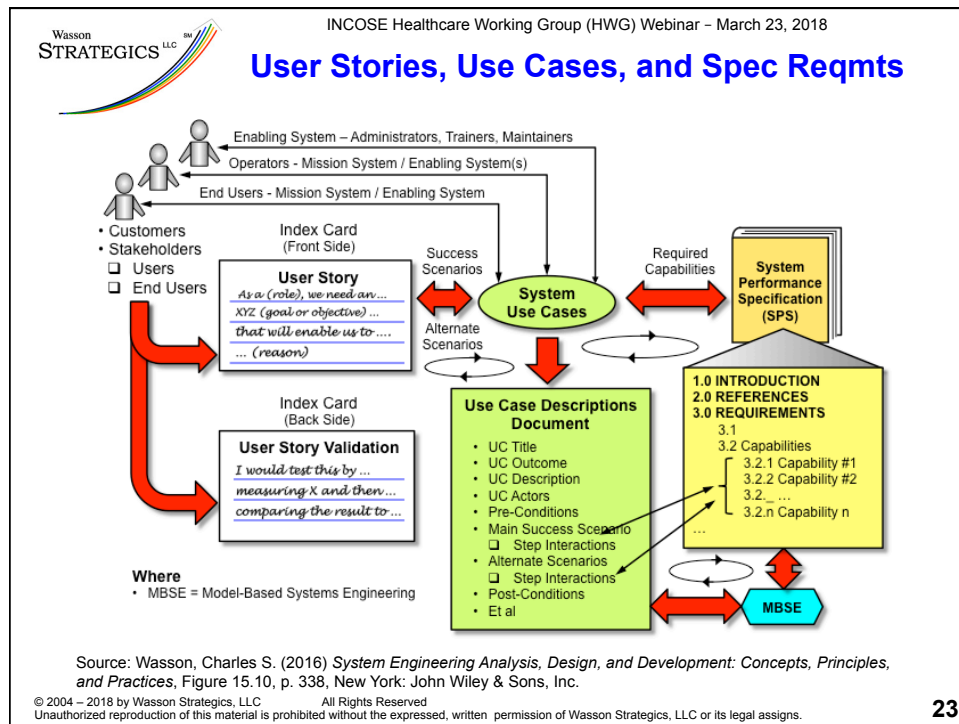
Wasson STRATEGICS LLC SM

INCOSE Healthcare Working Group (HWG) Webinar – March 23, 2018

User Stories, Use Cases, and Spec Reqmts

Enabling System – Administrators, Trainers, Maintainers

Operators - Mission System / Enabling System(s)

End Users - Mission System / Enabling System

• Customers
• Stakeholders
❑ Users
❑ End Users

Index Card
(Front Side)

User Story
As a (role), we need an ...
XYZ (goal or objective) ...
that will enable us to ....
... (reason)

Success Scenarios

Alternate Scenarios

System Use Cases

Required Capabilities

System Performance Specification (SPS)

Index Card
(Back Side)

User Story Validation
I would test this by ...
measuring X and then ...
comparing the result to ...

Use Case Descriptions Document
• UC Title
• UC Outcome
• UC Description
• UC Actors
• Pre-Conditions
• Main Success Scenario
❑ Step Interactions
• Alternate Scenarios
❑ Step Interactions
• Post-Conditions
• Et al

1.0 INTRODUCTION
2.0 REFERENCES
3.0 REQUIREMENTS
3.1
3.2 Capabilities
3.2.1 Capability #1
3.2.2 Capability #2
3.2._ ...
3.2.n Capability n
...

MBSE

Where
• MBSE = Model-Based Systems Engineering

Source: Wasson, Charles S. (2016) *System Engineering Analysis, Design, and Development: Concepts, Principles, and Practices*, Figure 15.10, p. 338, New York: John Wiley & Sons, Inc.

© 2004 – 2018 by Wasson Strategics, LLC All Rights Reserved
Unauthorized reproduction of this material is prohibited without the expressed, written permission of Wasson Strategics, LLC or its legal assigns.

23